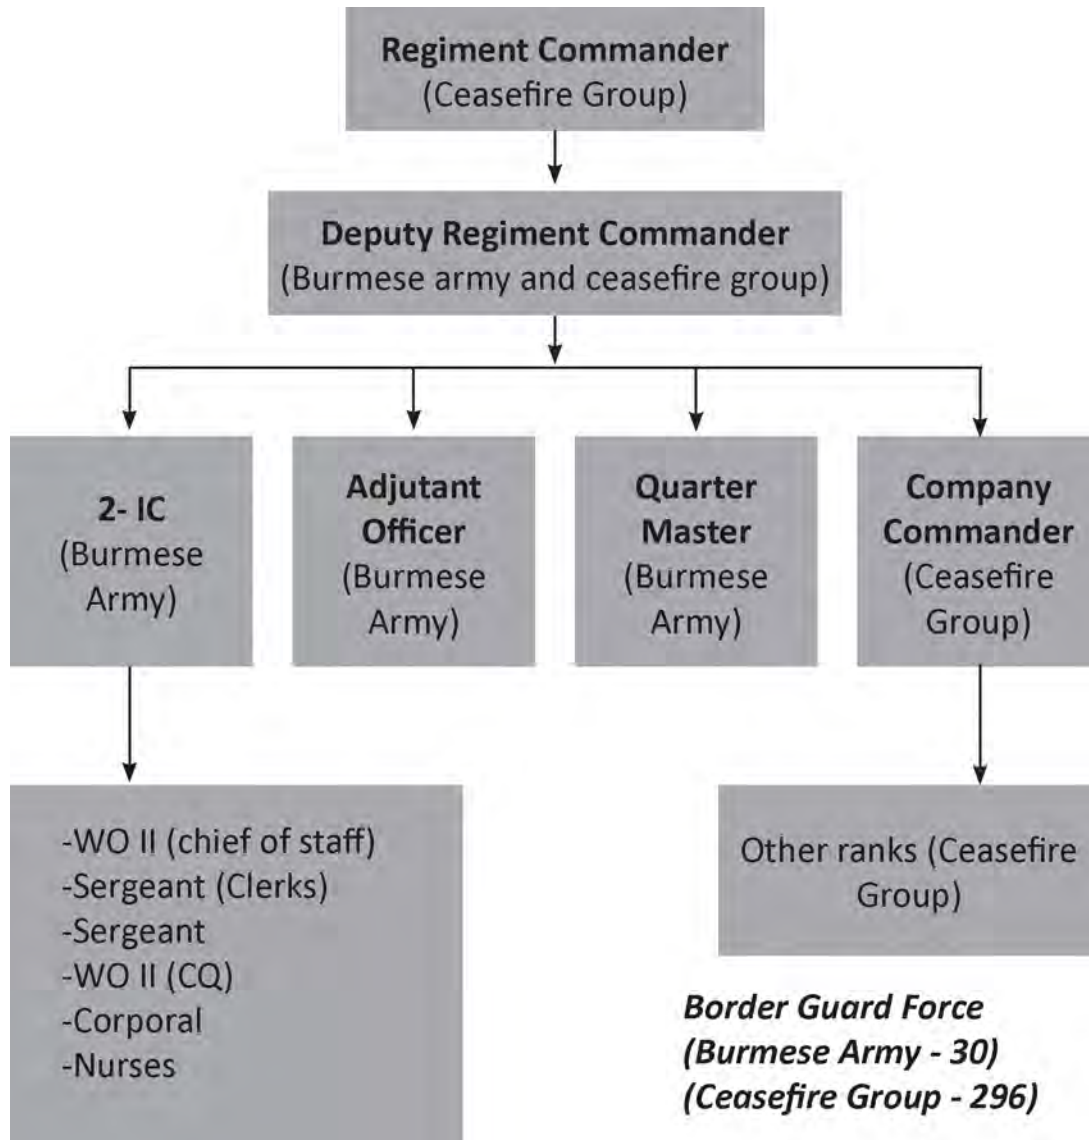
Regiment Commander
(Ceasefire Group)

Deputy Regiment Commander
(Burmese army and ceasefire group)

2- IC
(Burmese Army)

Adjutant Officer
(Burmese Army)

Quarter Master
(Burmese Army)

Company Commander
(Ceasefire Group)

-WO II (chief of staff)
-Sergeant (Clerks)
-Sergeant
-WO II (CQ)
-Corporal
-Nurses

Other ranks (Ceasefire Group)

Border Guard Force
(Burmese Army - 30)
(Ceasefire Group - 296)